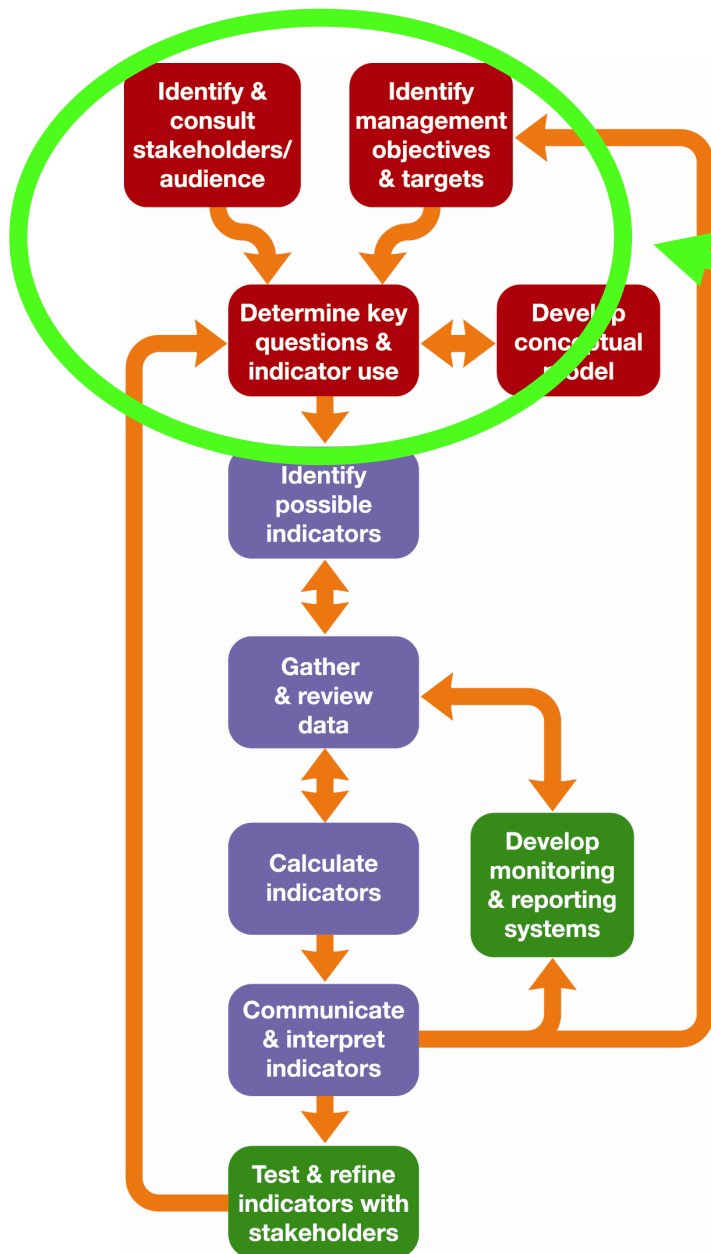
Identify & consult stakeholders/ audience

Identify management objectives & targets

Determine key questions & indicator use

Devel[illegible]p conc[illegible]ptual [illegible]odel

Identify possible indicators

Gather & review data

Calculate indicators

Develop monitoring & reporting systems

Communicate & interpret indicators

Test & refine indicators with stakeholders